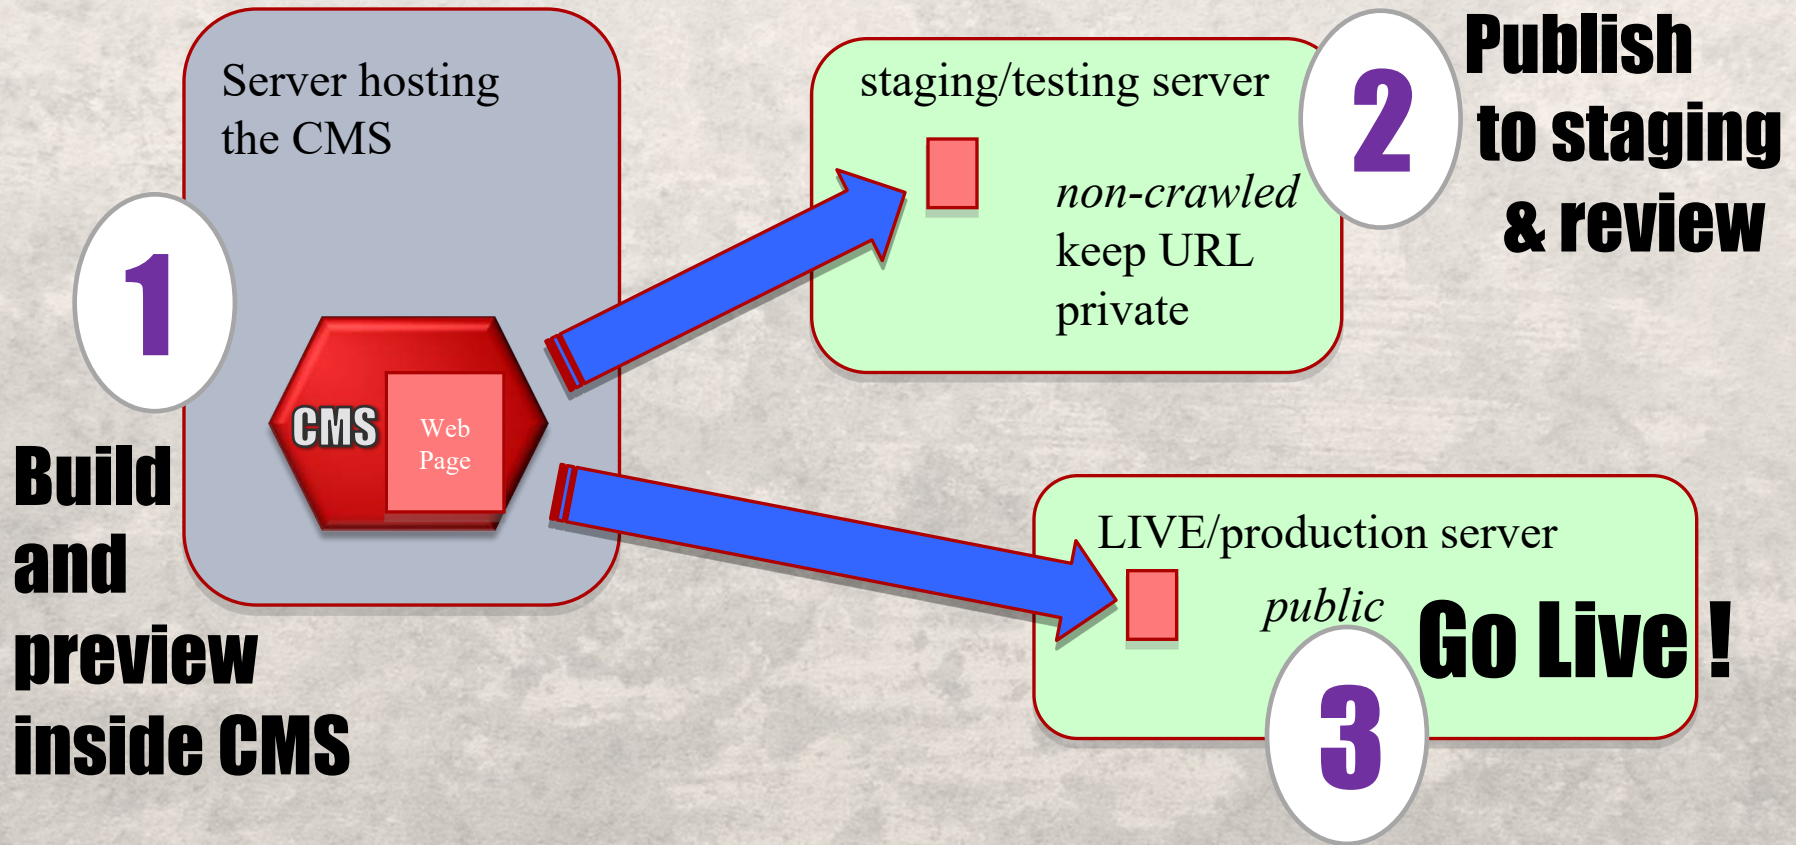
Server hosting the CMS

1

CMS

Web Page

Build and preview inside CMS

staging/testing server

non-crawled
keep URL
private

2

Publish to staging & review

LIVE/production server

public

Go Live !

3